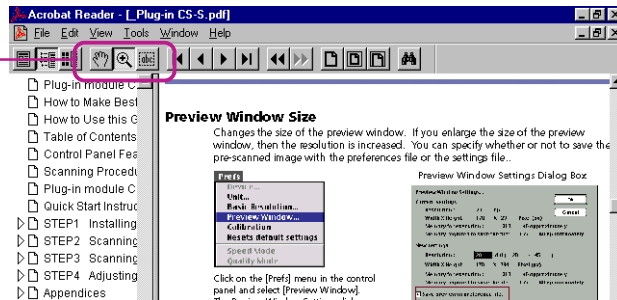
Acrobat Reader - [_Plug-in CS-S.pdf]
File Edit View Tools Window Help

Plug-in module C
How to Make Best
How to Use this G
Table of Contents
Control Panel Fea
Scanning Procedu
Plug-in module C
Quick Start Instruc
STEP1 Installing
STEP2 Scanning
STEP3 Scanning
STEP4 Adjusting
Appendices

Preview Window Size

Changes the size of the preview window. If you enlarge the size of the preview window, then the resolution is increased. You can specify whether or not to save the pre-scanned image with the preferences file or the settings file..

Prefs
Device...
Unit...
Basic Resolution...
Preview Window...
Calibration
Reset default settings
Speed Mode
Quality Mode

Preview Window Settings Dialog Box

Preview Window Settings
OK
Cancel
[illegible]

Click on the [Prefs] menu in the control panel and select [Preview Window].
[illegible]